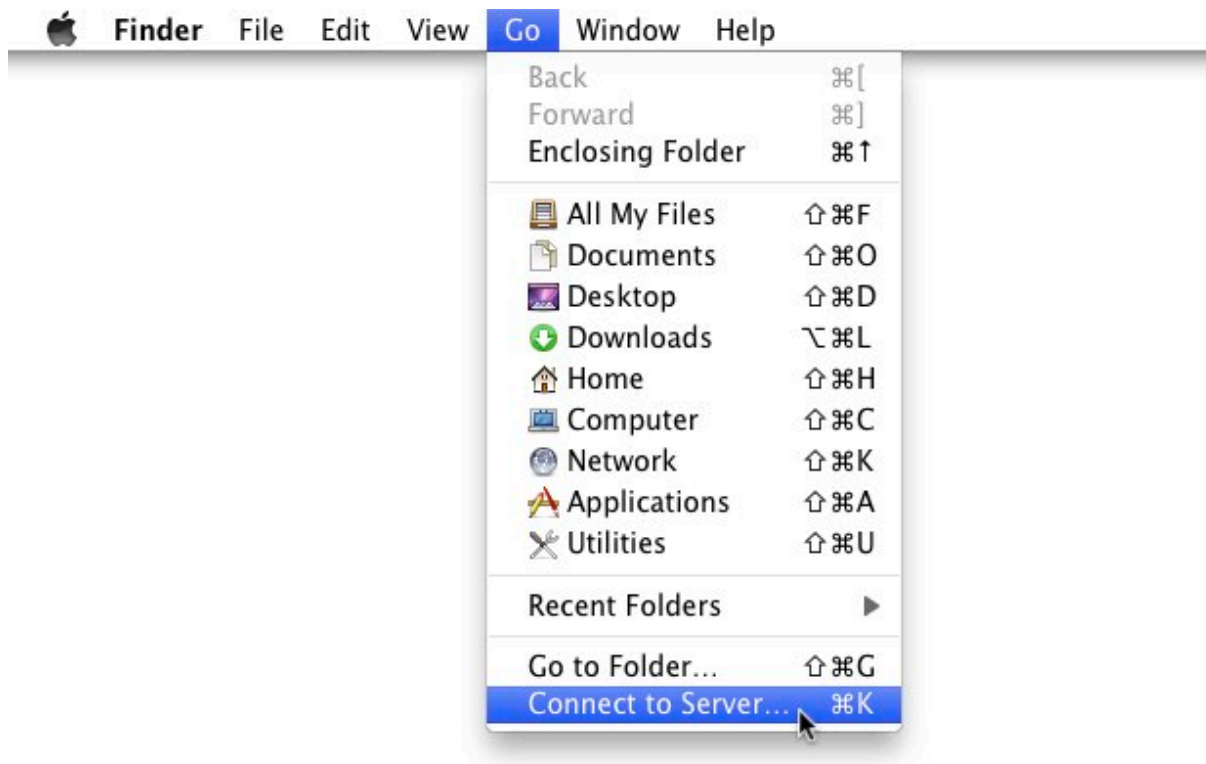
Finder File Edit View Go Window Help

Back ⌘[
Forward ⌘]
Enclosing Folder ⌘↑

All My Files ⇧⌘F
Documents ⇧⌘O
Desktop ⇧⌘D
Downloads ⌥⌘L
Home ⇧⌘H
Computer ⇧⌘C
Network ⇧⌘K
Applications ⇧⌘A
Utilities ⇧⌘U

Recent Folders ▶

Go to Folder… ⇧⌘G
Connect to Server… ⌘K